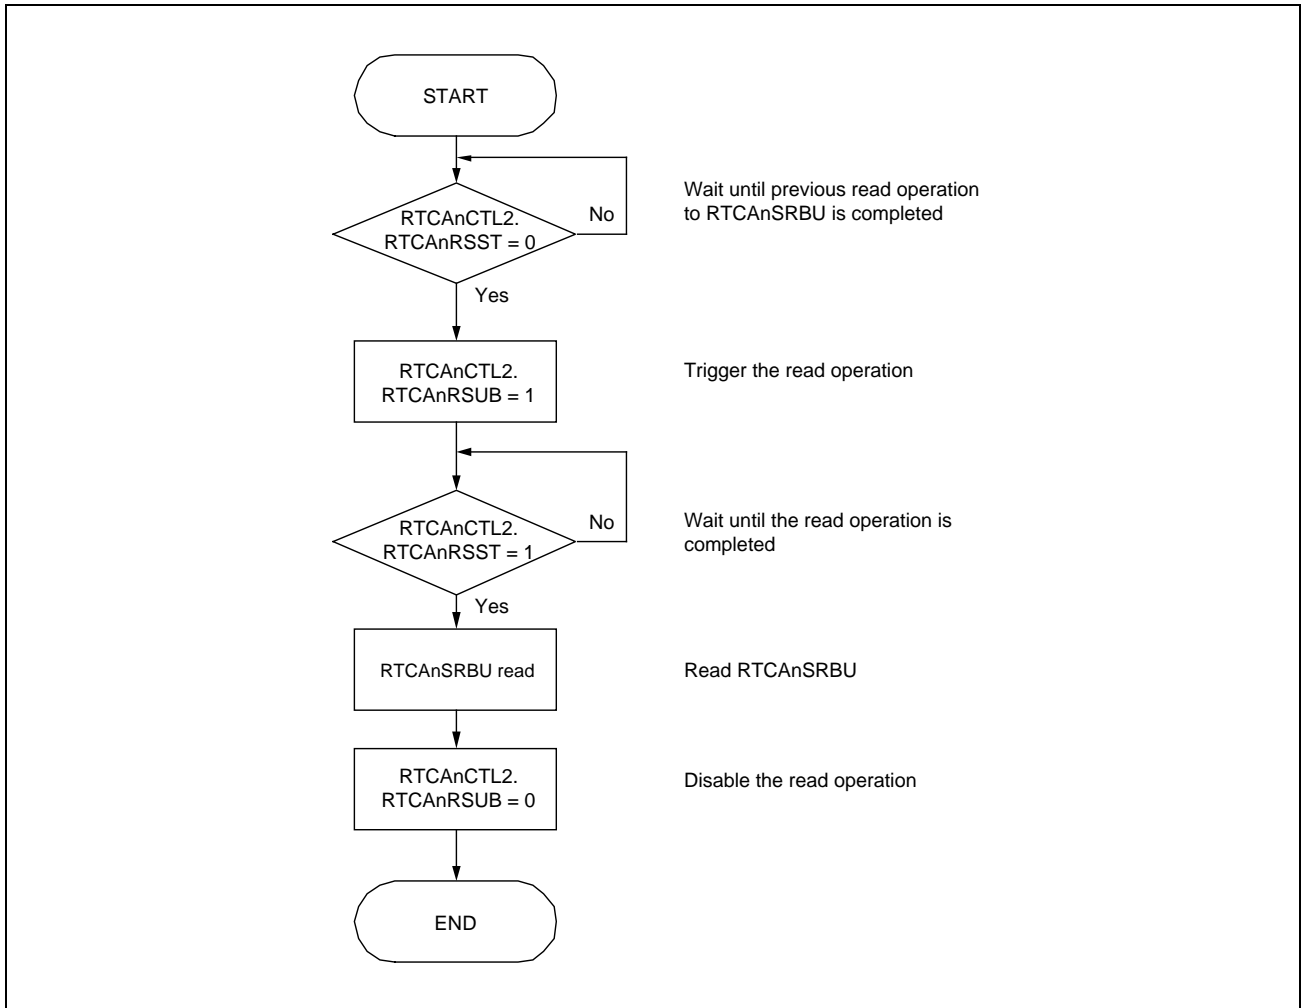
START

RTCAnCTL2.
RTCAnRSST = 0

No

Wait until previous read operation to RTCAnSRBU is completed

Yes

RTCAnCTL2.
RTCAnRSUB = 1

Trigger the read operation

RTCAnCTL2.
RTCAnRSST = 1

No

Wait until the read operation is completed

Yes

RTCAnSRBU read

Read RTCAnSRBU

RTCAnCTL2.
RTCAnRSUB = 0

Disable the read operation

END